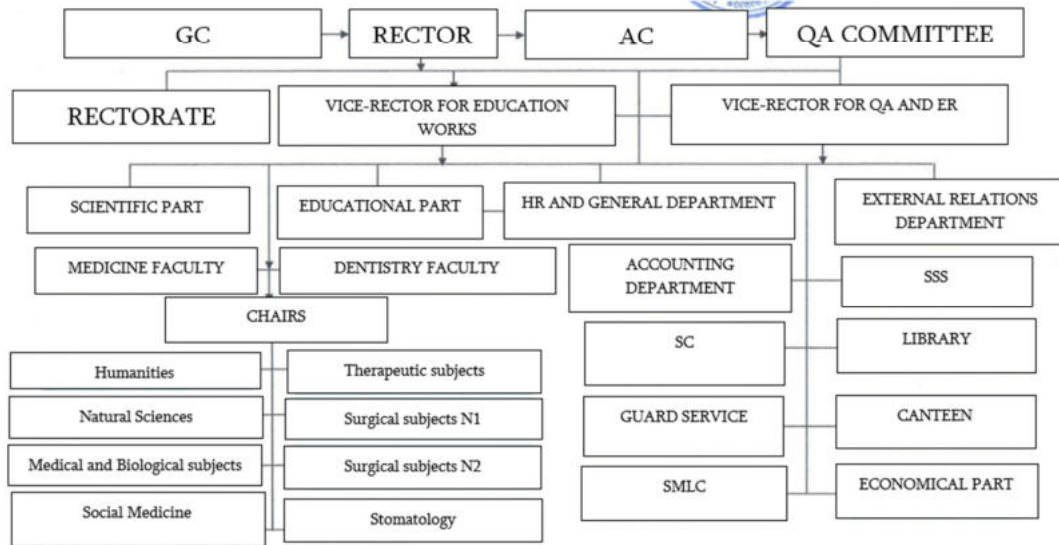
GC

RECTOR

AC

QA COMMITTEE

RECTORATE

VICE-RECTOR FOR EDUCATION WORKS

VICE-RECTOR FOR QA AND ER

SCIENTIFIC PART

EDUCATIONAL PART

HR AND GENERAL DEPARTMENT

EXTERNAL RELATIONS DEPARTMENT

MEDICINE FACULTY

DENTISTRY FACULTY

ACCOUNTING DEPARTMENT

SSS

CHAIRS

Humanities

Therapeutic subjects

Natural Sciences

Surgical subjects N1

Medical and Biological subjects

Surgical subjects N2

Social Medicine

Stomatology

SC

LIBRARY

GUARD SERVICE

CANTEEN

SMLC

ECONOMICAL PART